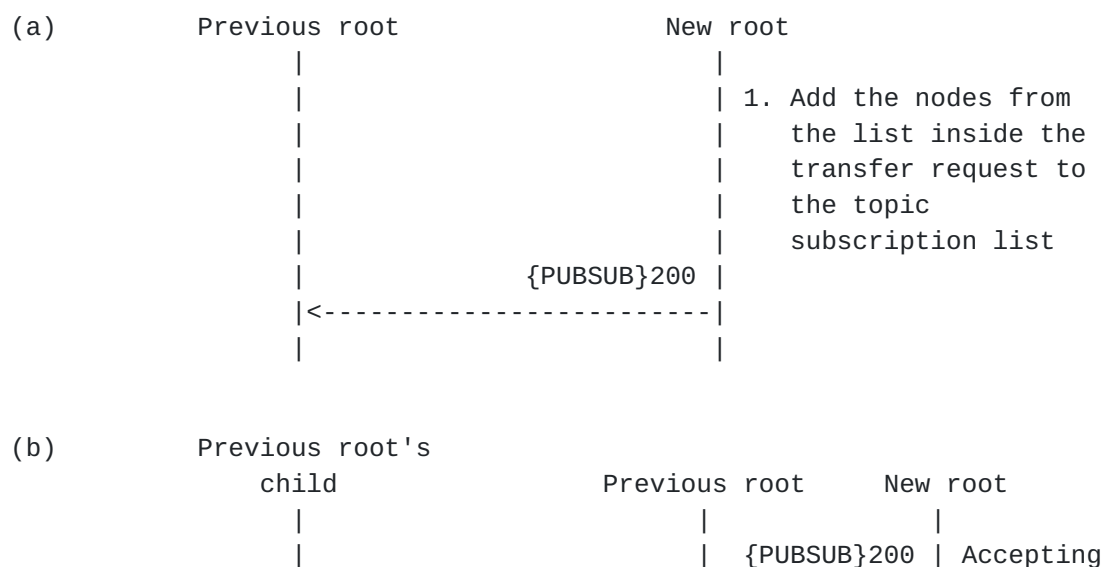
(a) Previous root New root

1. Add the nodes from the list inside the transfer request to the topic subscription list

{PUBSUB}200

(b) Previous root's child Previous root New root

{PUBSUB}200 | Accepting